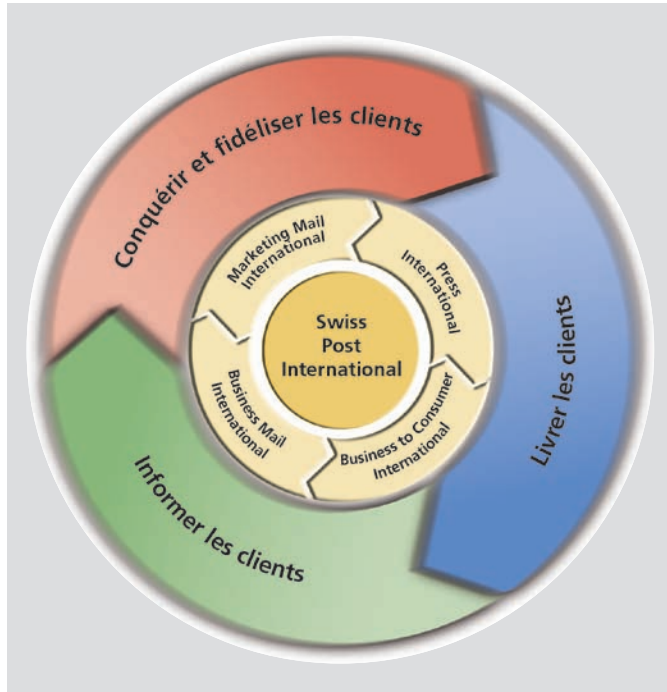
Conquérir et fidéliser les clients

Livrer les clients

Informer les clients

Marketing Mail International

Press International

Business to Consumer International

Business Mail International

Swiss Post International